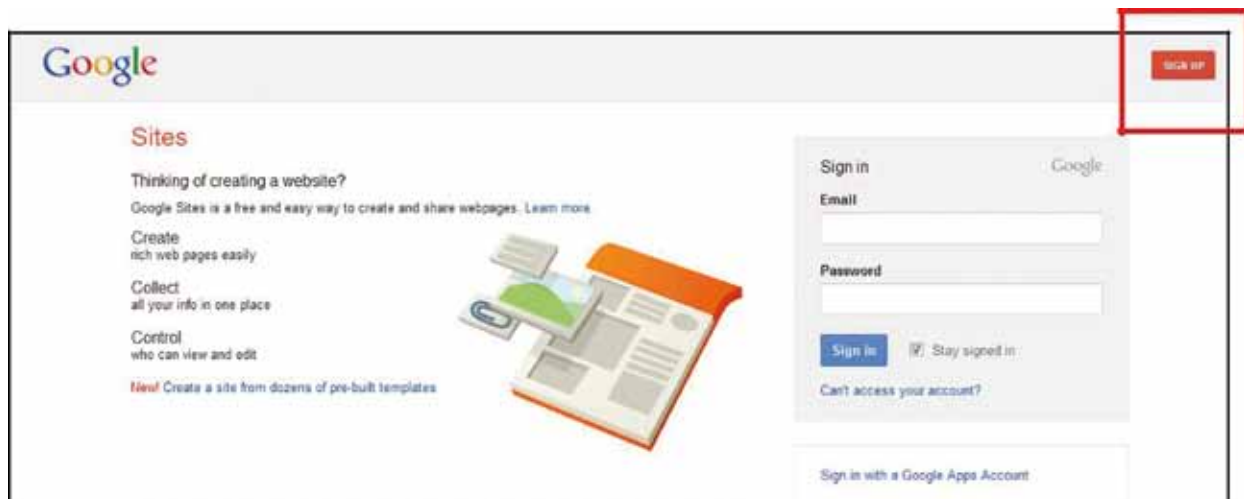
Google

SIGN UP

Sites

Thinking of creating a website?

Google Sites is a free and easy way to create and share webpages. Learn more

Create
rich web pages easily

Collect
all your info in one place

Control
who can view and edit

New! Create a site from dozens of pre-built templates

Sign in

Google

Email

Password

Sign in

Stay signed in

Can't access your account?

Sign in with a Google Apps Account